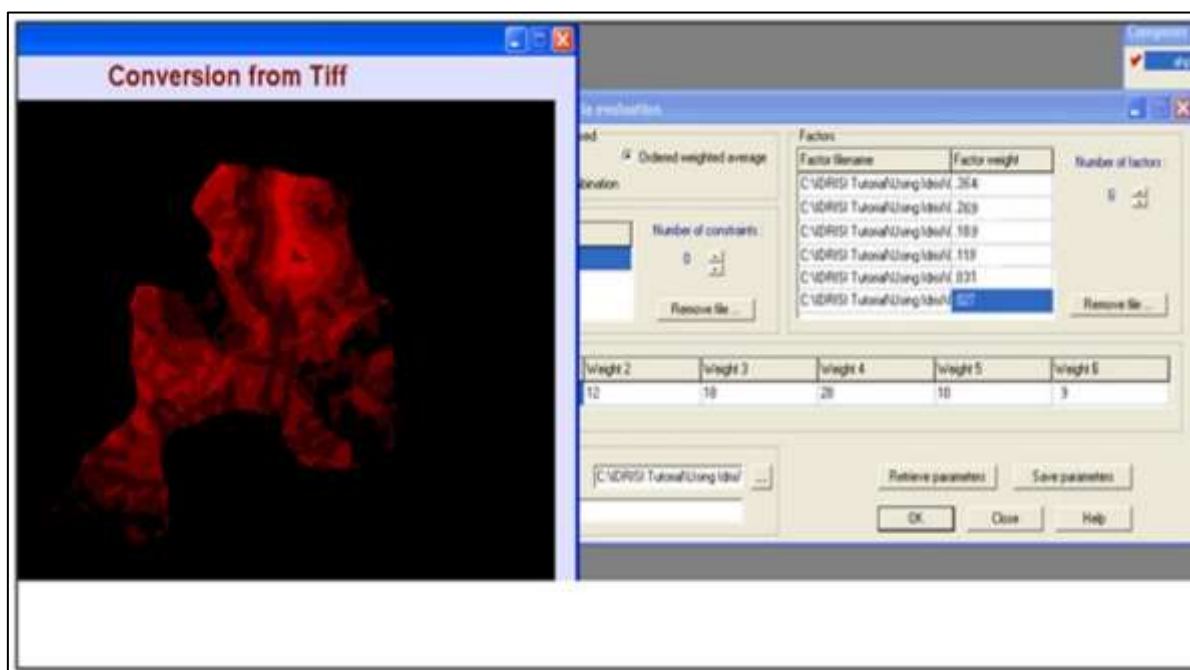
Conversion from Tiff

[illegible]

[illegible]

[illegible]e evaluation

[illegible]ed

Ordered weighted average

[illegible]bination

Number of constraints :

0

Remove file ...

Factors

| Factor filename | Factor weight |
|---|---|
| C:\IDRISI Tutorial\Using Idrisi\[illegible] | .264 |
| C:\IDRISI Tutorial\Using Idrisi\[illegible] | .269 |
| C:\IDRISI Tutorial\Using Idrisi\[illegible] | .189 |
| C:\IDRISI Tutorial\Using Idrisi\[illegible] | .119 |
| C:\IDRISI Tutorial\Using Idrisi\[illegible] | .031 |
| C:\IDRISI Tutorial\Using Idrisi\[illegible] | .027 |

Number of factors :

6

Remove file ...

| Weight 2 | Weight 3 | Weight 4 | Weight 5 | Weight 6 |
|---|---|---|---|---|
| 12 | 18 | 28 | 10 | 3 |

C:\IDRISI Tutorial\Using Idrisi\ ...

Retrieve parameters

Save parameters

OK

Close

Help